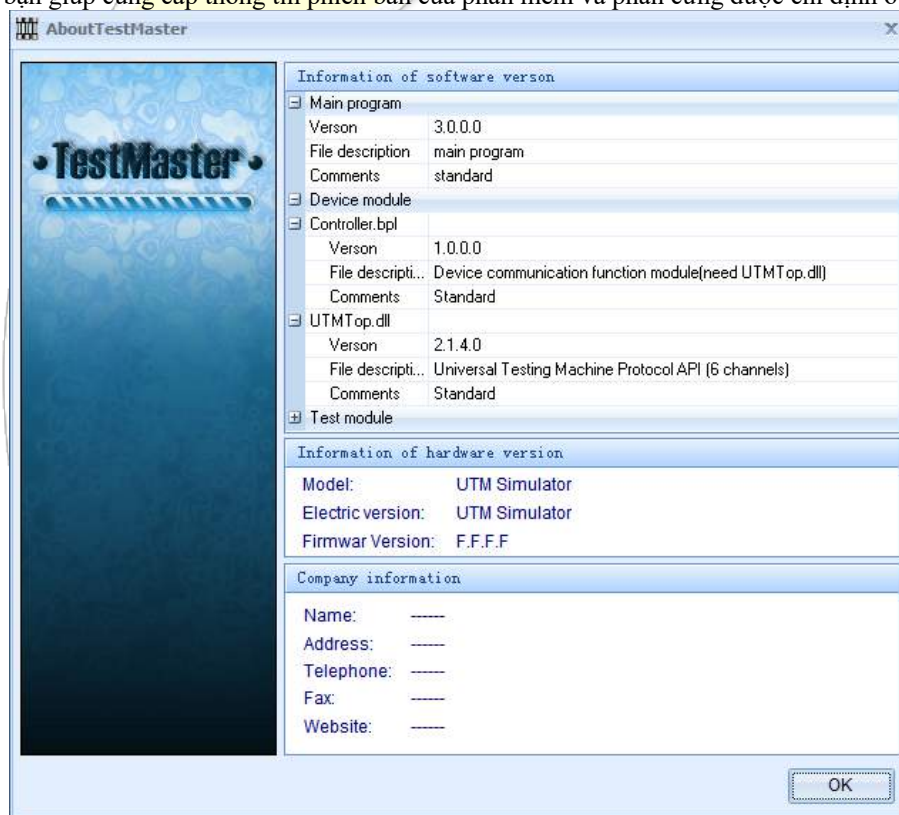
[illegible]

AboutTestMaster

x

•TestMaster•

Information of software verson

⊟ Main program

| | |
|---|---|
| Verson | 3.0.0.0 |
| File description | main program |
| Comments | standard |

⊟ Device module

⊟ Controller.bpl

| | |
|---|---|
| Verson | 1.0.0.0 |
| File descripti... | Device communication function module(need UTMTop.dll) |
| Comments | Standard |

⊟ UTMTop.dll

| | |
|---|---|
| Verson | 2.1.4.0 |
| File descripti... | Universal Testing Machine Protocol API (6 channels) |
| Comments | Standard |

⊞ Test module

Information of hardware version

Model: UTM Simulator

Electric version: UTM Simulator

Firmwar Version: F.F.F.F

Company information

Name: ------

Address: ------

Telephone: ------

Fax: ------

Website: ------

OK